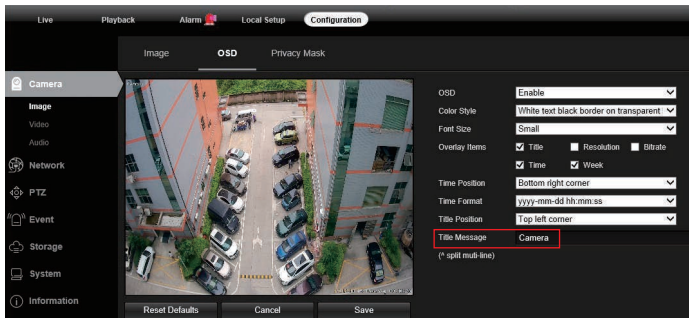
Live Playback Alarm Local Setup Configuration

Image OSD Privacy Mask

Camera
Image
Video
Audio
Network
PTZ
Event
Storage
System
Information

OSD Enable
Color Style White text black border on transparent
Font Size Small
Overlay Items Title Resolution Bitrate
Time Week
Time Position Bottom right corner
Time Format yyyy-mm-dd hh:mm:ss
Title Position Top left corner
Title Message Camera
(^ split muti-line)

Reset Defaults Cancel Save